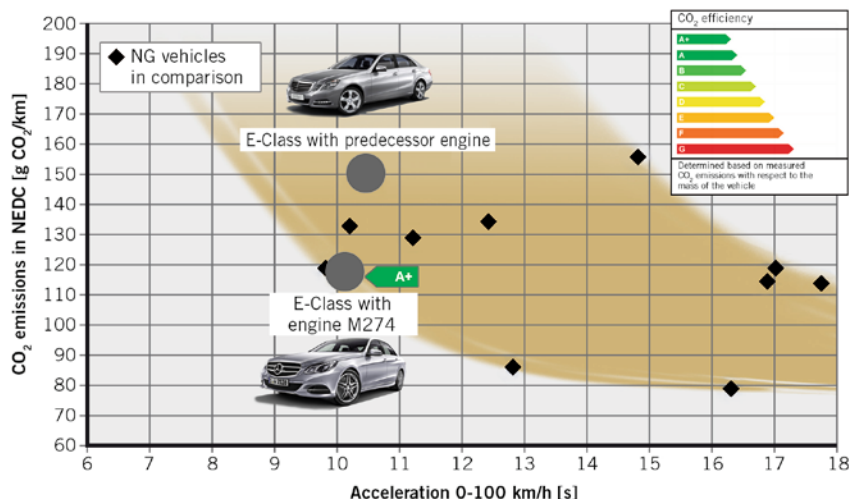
◆ NG vehicles in comparison

E-Class with predecessor engine

A+

E-Class with engine M274

$CO_2$ efficiency

A+
A
B
C
D
E
F
G

Determined based on measured $CO_2$ emissions with respect to the mass of the vehicle

200
190
180
170
160
150
140
130
120
110
100
90
80
70
60

$CO_2$ emissions in NEDC [g $CO_2$/km]

6 7 8 9 10 11 12 13 14 15 16 17 18

Acceleration 0-100 km/h [s]